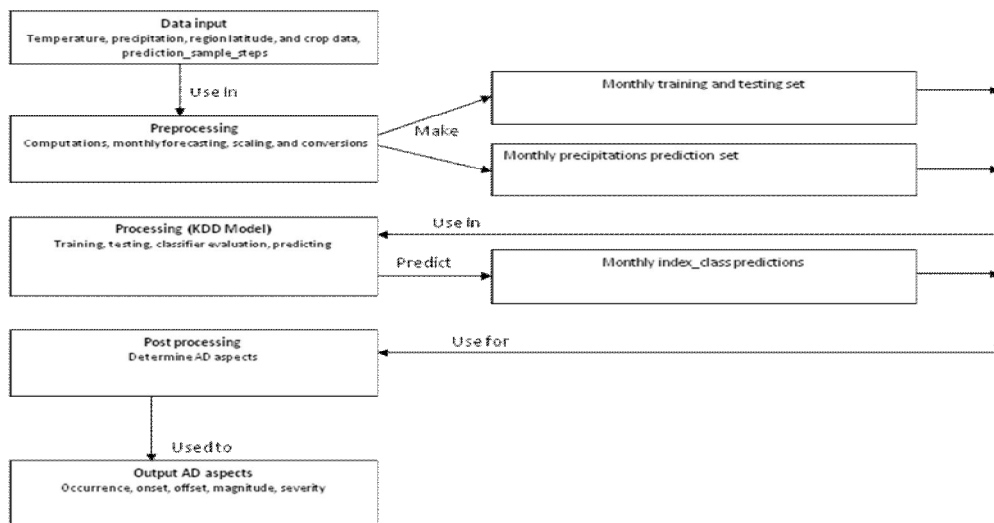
Data input
Temperature, precipitation, region latitude, and crop data, prediction_sample_steps

Use in

Preprocessing
Computations, monthly forecasting, scaling, and conversions

Make

Monthly training and testing set

Monthly precipitations prediction set

Use in

Processing (KDD Model)
Training, testing, classifier evaluation, predicting

Predict

Monthly index_class predictions

Post processing
Determine AD aspects

Use for

Usedto

Output AD aspects
Occurrence, onset, offset, magnitude, severity